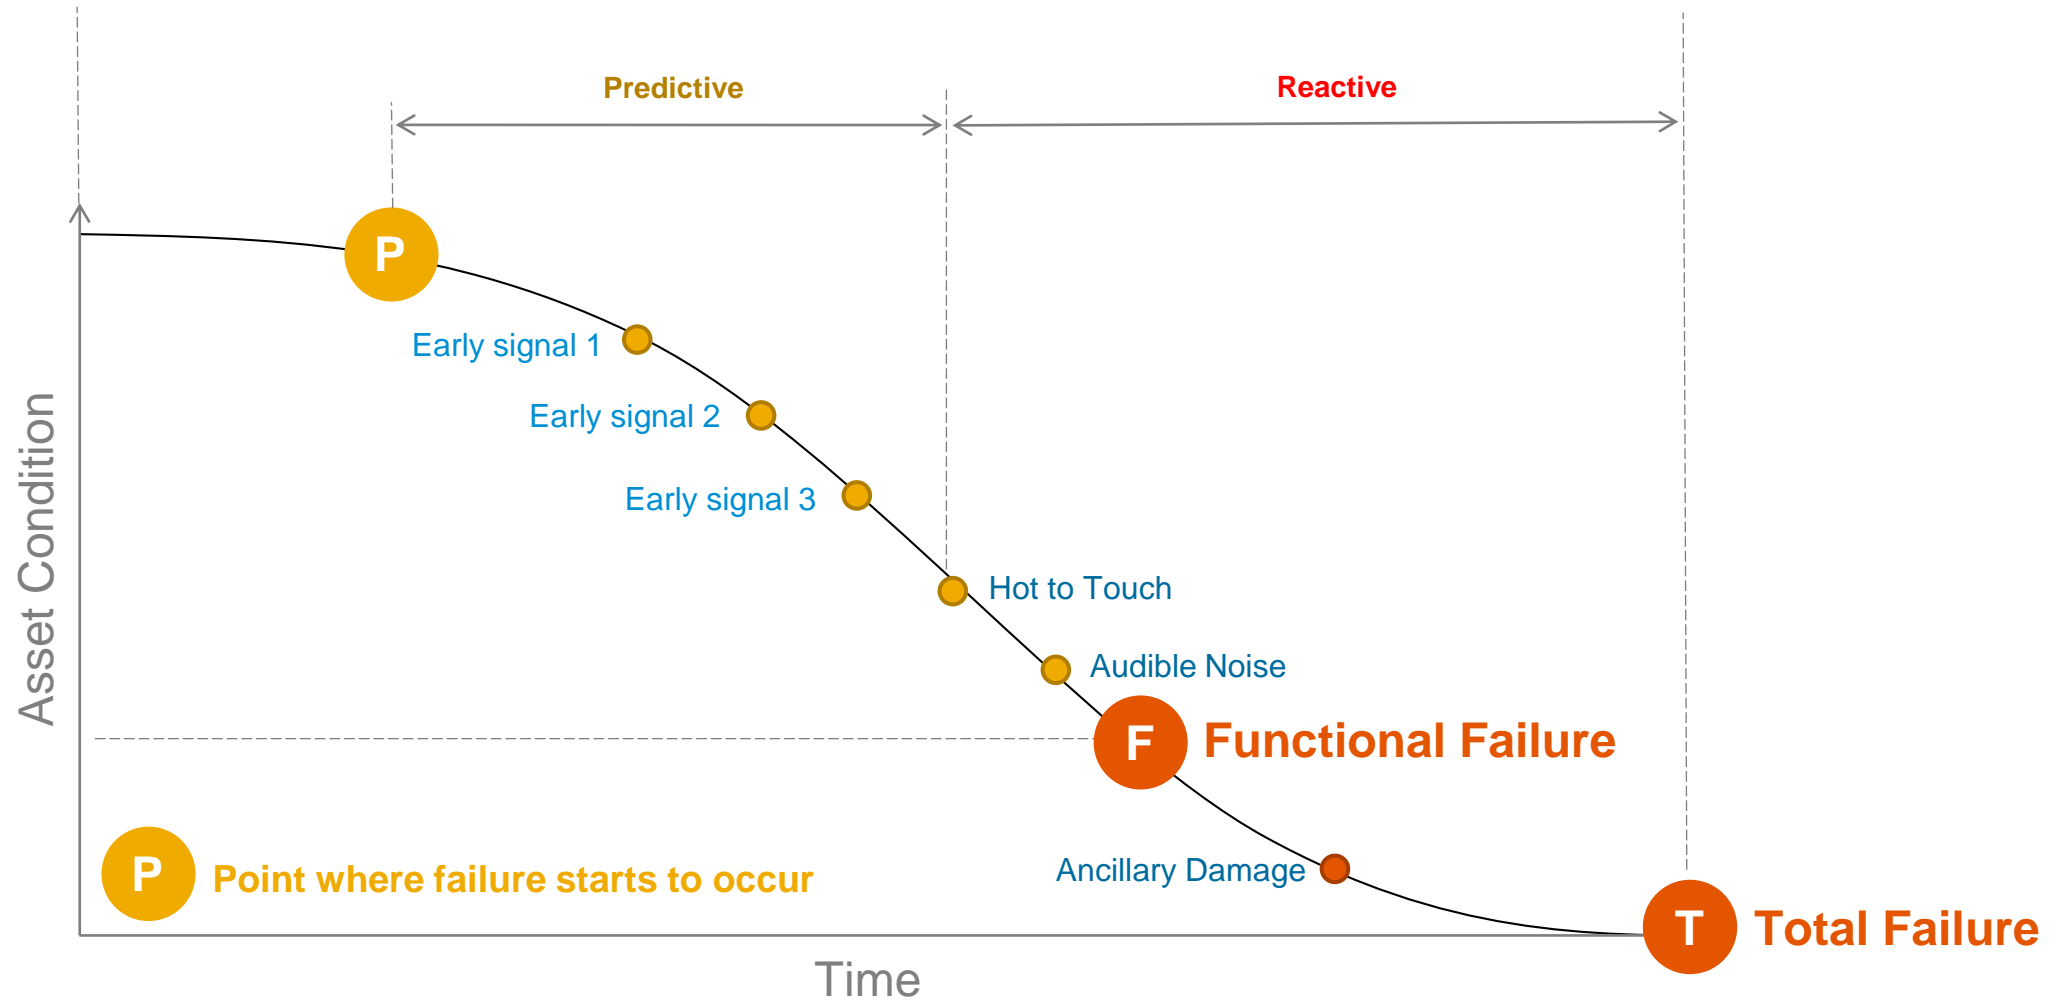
Predictive

Reactive

Asset Condition

P

Early signal 1

Early signal 2

Early signal 3

Hot to Touch

Audible Noise

F Functional Failure

P Point where failure starts to occur

Ancillary Damage

T Total Failure

Time